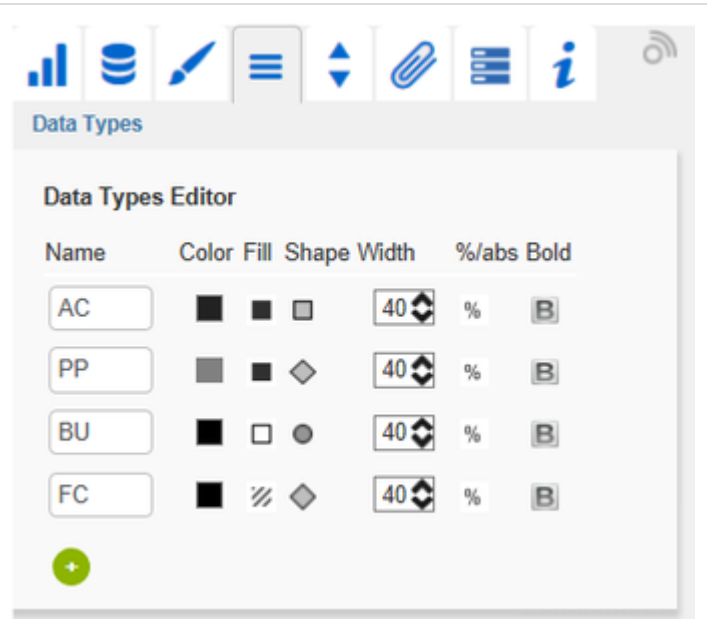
Data Types

Data Types Editor

| Name | Color | Fill | Shape | Width | %/abs | Bold |
|---|---|---|---|---|---|---|
| AC | | | | 40 | % | B |
| PP | | | | 40 | % | B |
| BU | | | | 40 | % | B |
| FC | | | | 40 | % | B |